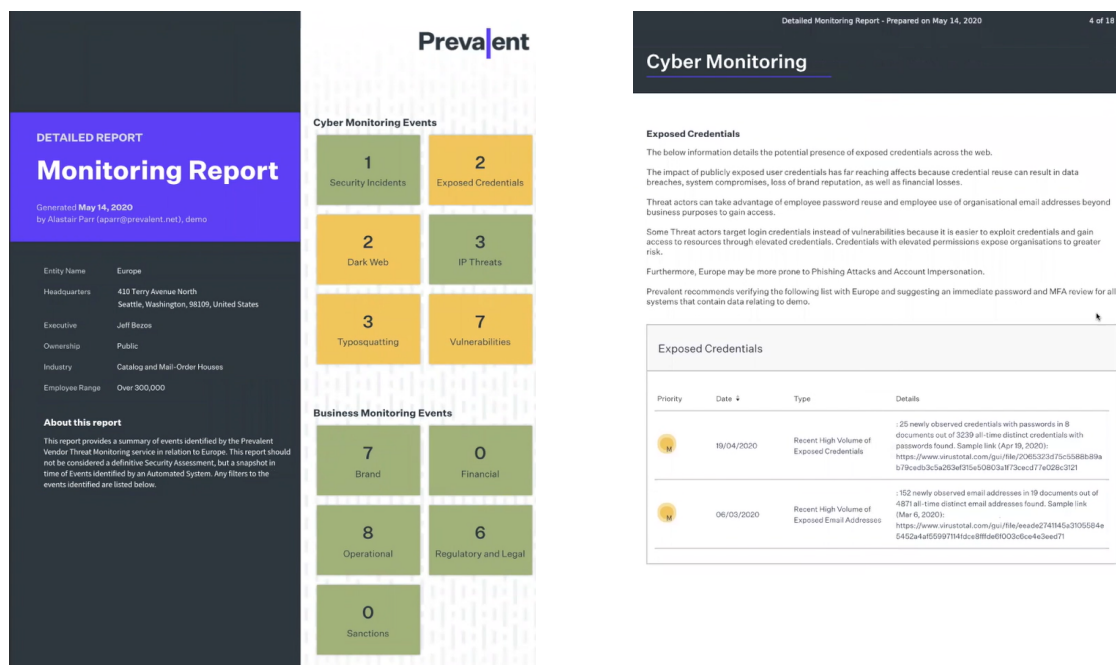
DETAILED REPORT

Monitoring Report

Generated May 14, 2020
by Alastair Parr (aparr@prevalent.net), demo

| | |
|---|---|
| Entity Name | Europe |
| Headquarters | 410 Terry Avenue North Seattle, Washington, 98109, United States |
| Executive | Jeff Bezos |
| Ownership | Public |
| Industry | Catalog and Mail-Order Houses |
| Employee Range | Over 300,000 |

About this report

This report provides a summary of events identified by the Prevalent Vendor Threat Monitoring service in relation to Europe. This report should not be considered a definitive Security Assessment, but a snapshot in time of Events identified by an Automated System. Any filters to the events identified are listed below.

Prevalent

Cyber Monitoring Events

1 Security Incidents
2 Exposed Credentials
2 Dark Web
3 IP Threats
3 Typosquatting
7 Vulnerabilities

Business Monitoring Events

7 Brand
0 Financial
8 Operational
6 Regulatory and Legal
0 Sanctions

Detailed Monitoring Report - Prepared on May 14, 2020   4 of 18

Cyber Monitoring

Exposed Credentials

The below information details the potential presence of exposed credentials across the web.

The impact of publicly exposed user credentials has far reaching affects because credential reuse can result in data breaches, system compromises, loss of brand reputation, as well as financial losses.

Threat actors can take advantage of employee password reuse and employee use of organisational email addresses beyond business purposes to gain access.

Some Threat actors target login credentials instead of vulnerabilities because it is easier to exploit credentials and gain access to resources through elevated credentials. Credentials with elevated permissions expose organisations to greater risk.

Furthermore, Europe may be more prone to Phishing Attacks and Account Impersonation.

Prevalent recommends verifying the following list with Europe and suggesting an immediate password and MFA review for all systems that contain data relating to demo.

Exposed Credentials

| Priority | Date ↓ | Type | Details |
|---|---|---|---|
| M | 19/04/2020 | Recent High Volume of Exposed Credentials | : 25 newly observed credentials with passwords in 8 documents out of 3239 all-time distinct credentials with passwords found. Sample link (Apr 19, 2020): https://www.virustotal.com/gui/file/2065323d75c5588b89ab79cedb3c5a263ef315e50803a1f73cecd77e026c3121 |
| M | 06/03/2020 | Recent High Volume of Exposed Email Addresses | : 152 newly observed email addresses in 19 documents out of 4871 all-time distinct email addresses found. Sample link (Mar 6, 2020): https://www.virustotal.com/gui/file/eeade2741145a3105584e5452a4af55997114fdce8fffde6f003c6ce4e3eed71 |